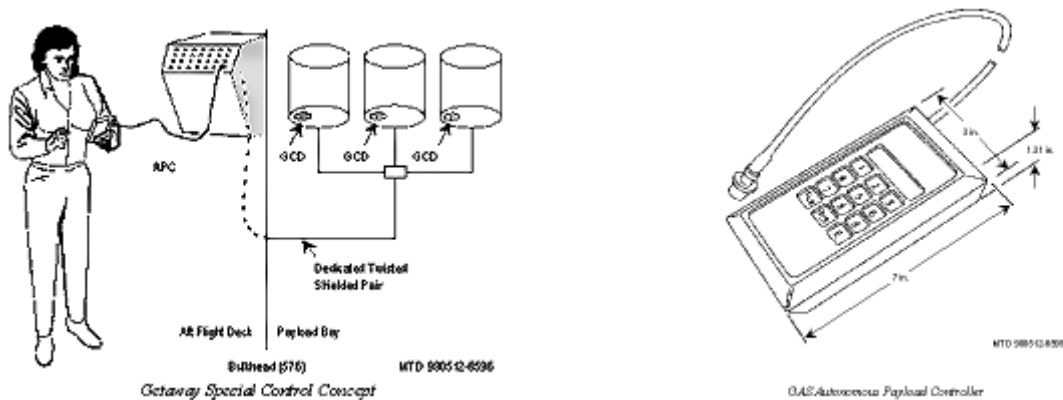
APC

GCD GCD GCD

Dedicated Twisted Shielded Pair

Aft Flight Deck Payload Bay

Bulkhead (576) MTD 980512-6596

Getaway Special Control Concept

3 in.

1.31 in.

7 in.

MTD 980512-6595

GAS Autonomous Payload Controller